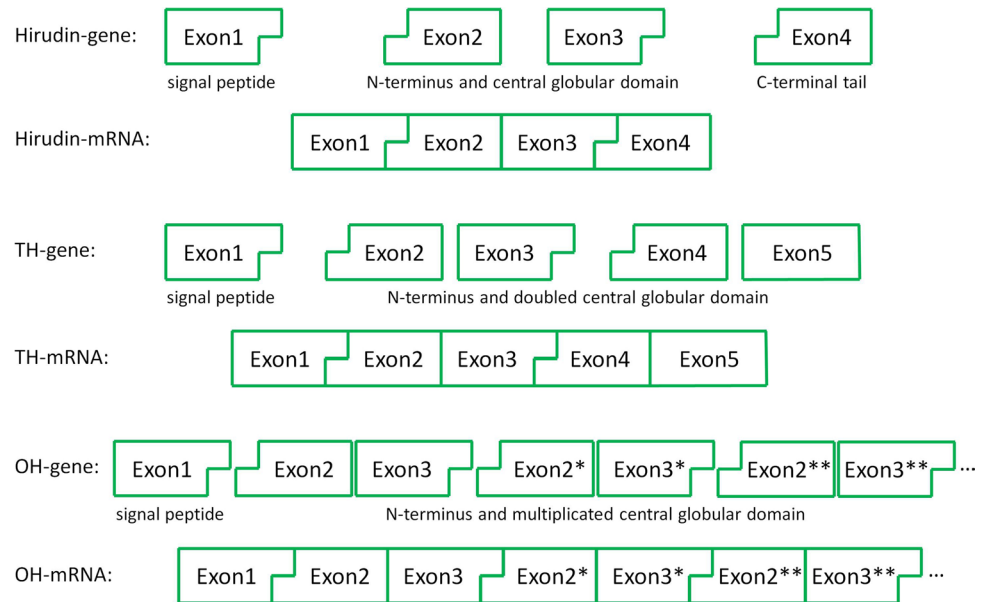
Hirudin-gene: Exon1 Exon2 Exon3 Exon4

signal peptide N-terminus and central globular domain C-terminal tail

Hirudin-mRNA: Exon1 Exon2 Exon3 Exon4

TH-gene: Exon1 Exon2 Exon3 Exon4 Exon5

signal peptide N-terminus and doubled central globular domain

TH-mRNA: Exon1 Exon2 Exon3 Exon4 Exon5

OH-gene: Exon1 Exon2 Exon3 Exon2* Exon3* Exon2** Exon3** ...

signal peptide N-terminus and multiplicated central globular domain

OH-mRNA: Exon1 Exon2 Exon3 Exon2* Exon3* Exon2** Exon3** ...